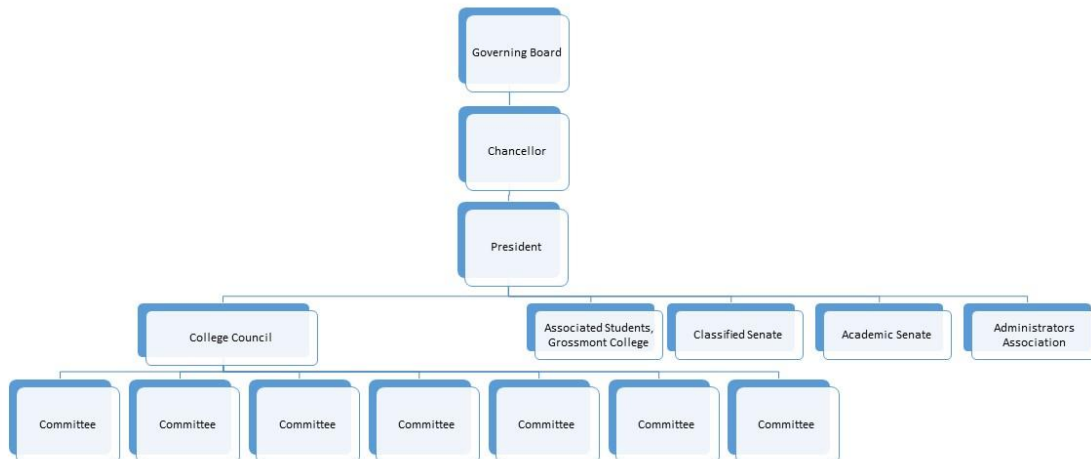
Governing Board

Chancellor

President

College Council

Associated Students, Grossmont College

Classified Senate

Academic Senate

Administrators Association

Committee

Committee

Committee

Committee

Committee

Committee

Committee